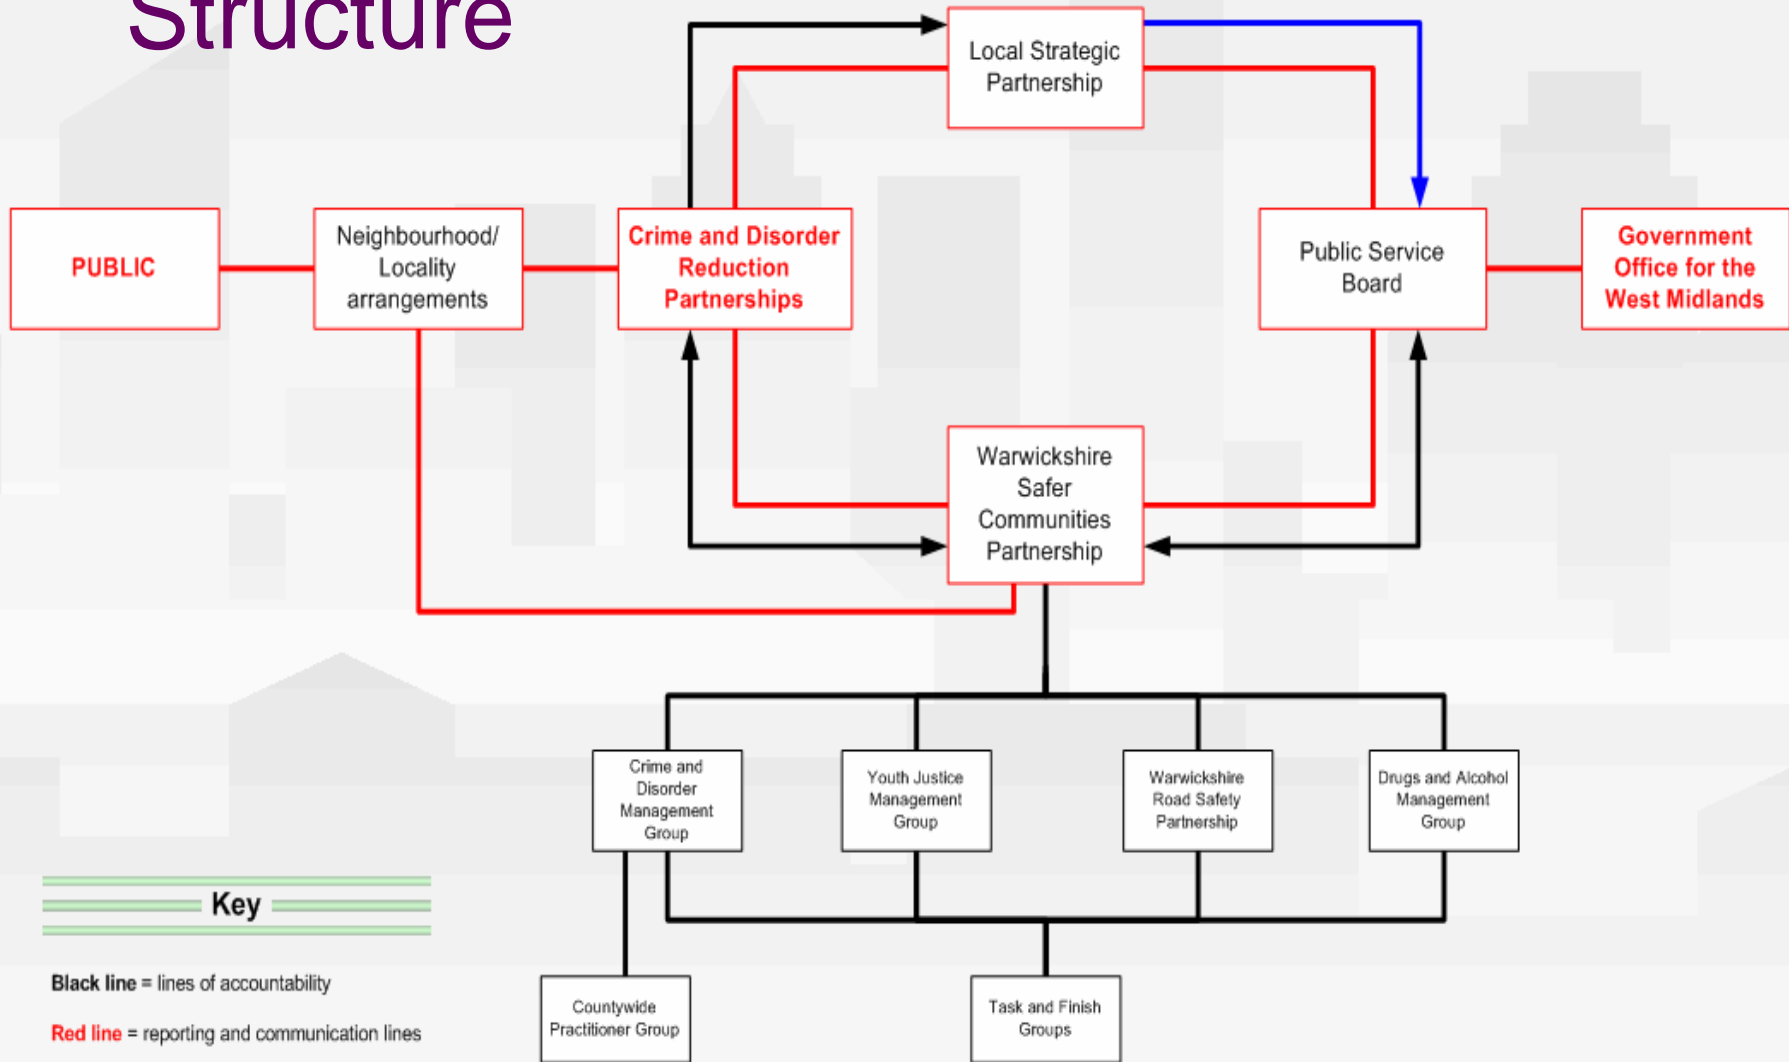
Structure

Local Strategic Partnership

PUBLIC

Neighbourhood/ Locality arrangements

Crime and Disorder Reduction Partnerships

Public Service Board

Government Office for the West Midlands

Warwickshire Safer Communities Partnership

Crime and Disorder Management Group

Youth Justice Management Group

Warwickshire Road Safety Partnership

Drugs and Alcohol Management Group

Key

Black line = lines of accountability

Red line = reporting and communication lines

Countywide Practitioner Group

Task and Finish Groups